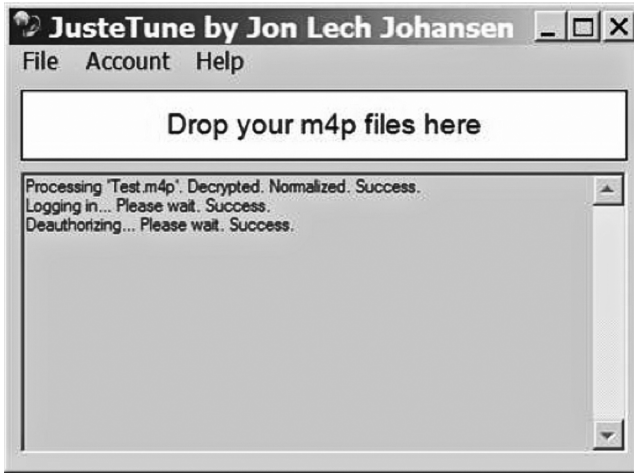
JusteTune by Jon Lech Johansen

File Account Help

Drop your m4p files here

Processing 'Test.m4p'. Decrypted. Normalized. Success.
Logging in... Please wait. Success.
Deauthorizing... Please wait. Success.